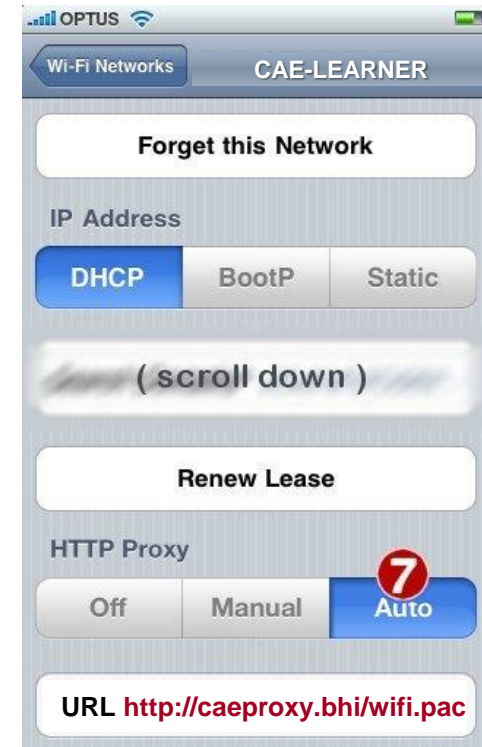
OPTUS

Wi-Fi Networks
CAE-LEARNER

Forget this Network

IP Address

| DHCP | BootP | Static |
|---|---|---|

( scroll down )

Renew Lease

HTTP Proxy

7

| Off | Manual | Auto |
|---|---|---|

URL http://caeproxy.bhi/wifi.pac